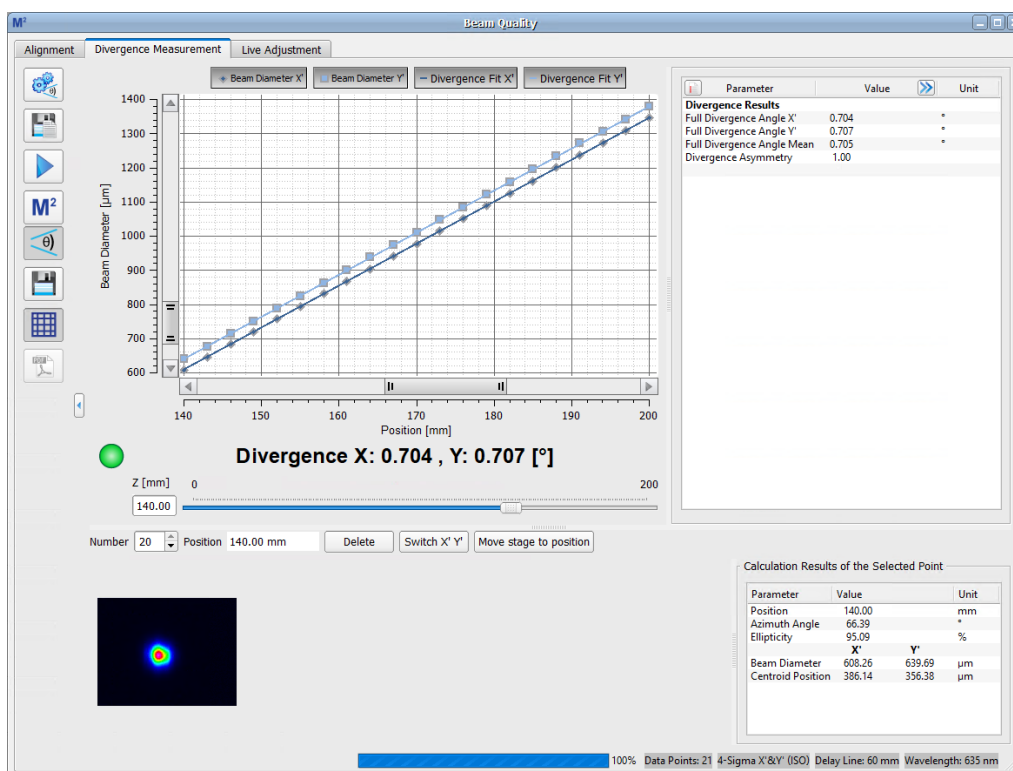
M²
Beam Quality

Alignment
Divergence Measurement
Live Adjustment

M²
θ)

Beam Diameter X'
Beam Diameter Y'
Divergence Fit X'
Divergence Fit Y'

Beam Diameter [µm]
1400
1300
1200
1100
1000
900
800
700
600

140
150
160
170
180
190
200
Position [mm]

Divergence X: 0.704 , Y: 0.707 [°]

Z [mm]
0
200
140.00

Number 20 Position 140.00 mm Delete Switch X' Y' Move stage to position

| Parameter | Value | Unit |
|---|---|---|
| Divergence Results | | |
| Full Divergence Angle X' | 0.704 | ° |
| Full Divergence Angle Y' | 0.707 | ° |
| Full Divergence Angle Mean | 0.705 | ° |
| Divergence Asymmetry | 1.00 | |

Calculation Results of the Selected Point

| Parameter | Value | | Unit |
|---|---|---|---|
| Position | 140.00 | | mm |
| Azimuth Angle | 66.39 | | ° |
| Ellipticity | 95.09 | | % |
| | X' | Y' | |
| Beam Diameter | 608.26 | 639.69 | µm |
| Centroid Position | 386.14 | 356.38 | µm |

100% Data Points: 21 4-Sigma X'&Y' (ISO) Delay Line: 60 mm Wavelength: 635 nm